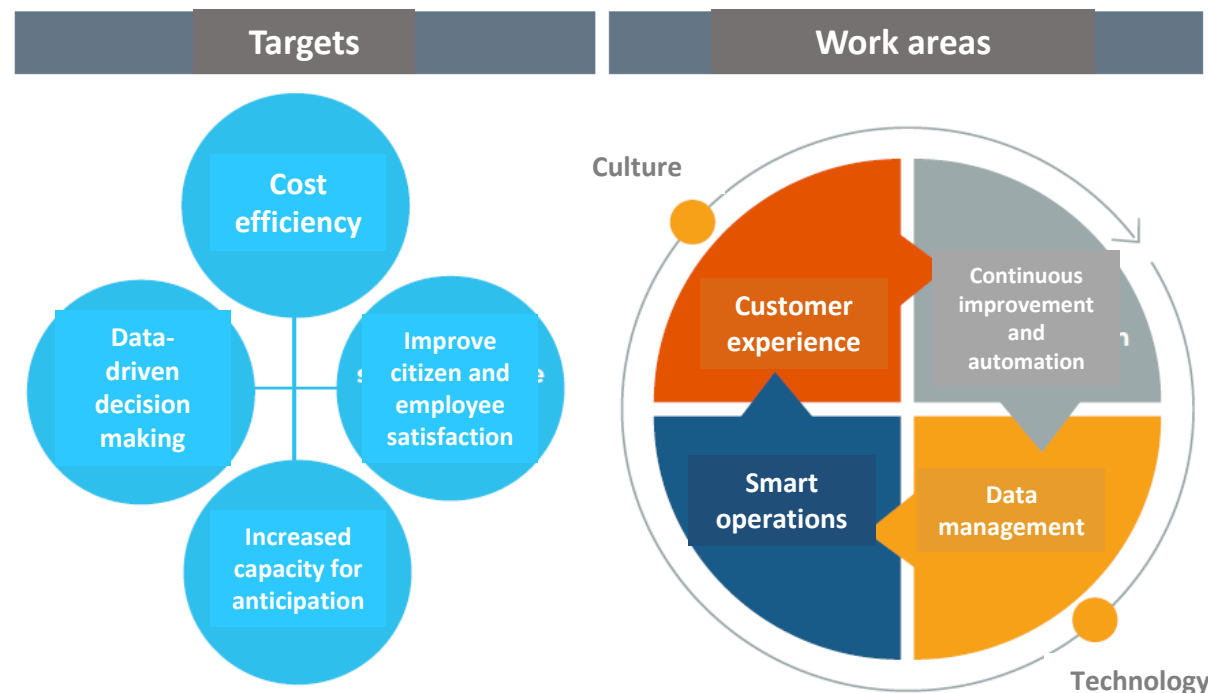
Targets

Work areas

Cost efficiency

Data-driven decision making

Improve citizen and employee satisfaction

Increased capacity for anticipation

Culture

Customer experience

Continuous improvement and automation

Smart operations

Data management

Technology